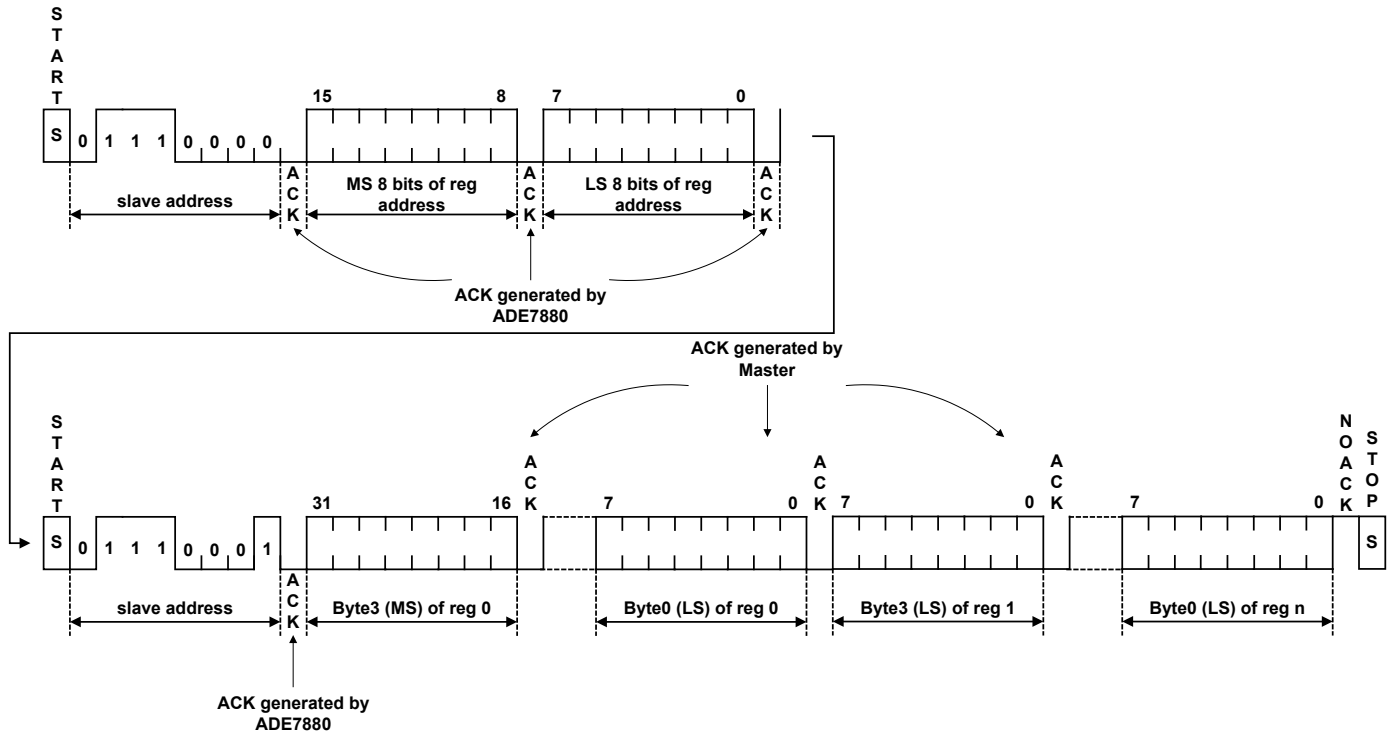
S
T
A
R
T

S 0 1 1 1 0 0 0 0

15 8 7 0

A
C
K

A
C
K

A
C
K

slave address

MS 8 bits of reg address

LS 8 bits of reg address

ACK generated by ADE7880

ACK generated by Master

S
T
A
R
T

S 0 1 1 1 0 0 0 1

A
C
K

31 16

A
C
K

7 0

A
C
K

7 0

A
C
K

7 0

N
O
A
C
K

S
T
O
P

S

slave address

Byte3 (MS) of reg 0

Byte0 (LS) of reg 0

Byte3 (LS) of reg 1

Byte0 (LS) of reg n

ACK generated by ADE7880